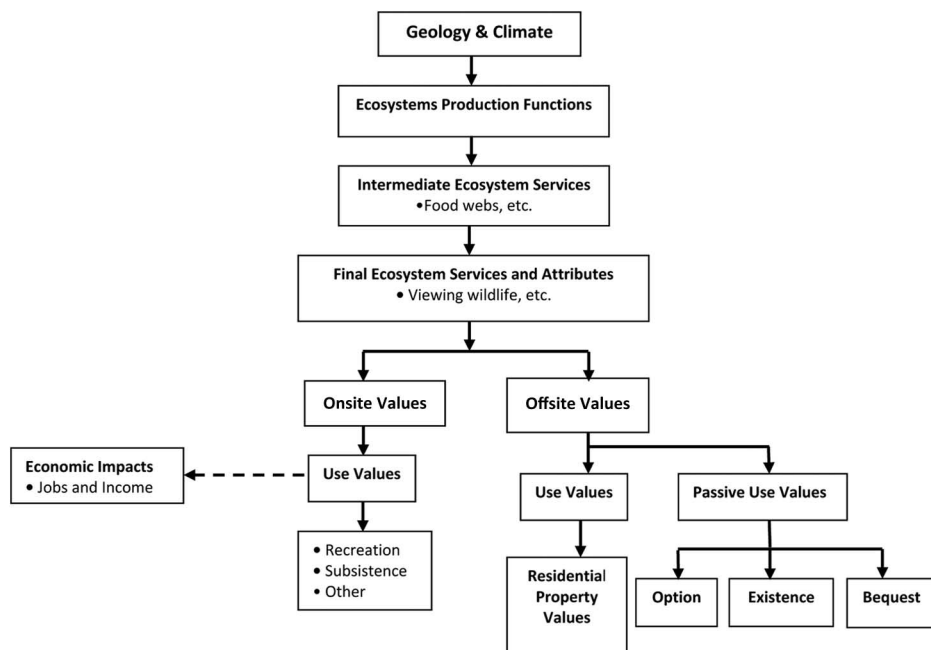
Geology & Climate

Ecosystems Production Functions

Intermediate Ecosystem Services
•Food webs, etc.

Final Ecosystem Services and Attributes
• Viewing wildlife, etc.

Onsite Values

Offsite Values

Economic Impacts
• Jobs and Income

Use Values

• Recreation
• Subsistence
• Other

Use Values

Passive Use Values

Residential Property Values

Option

Existence

Bequest